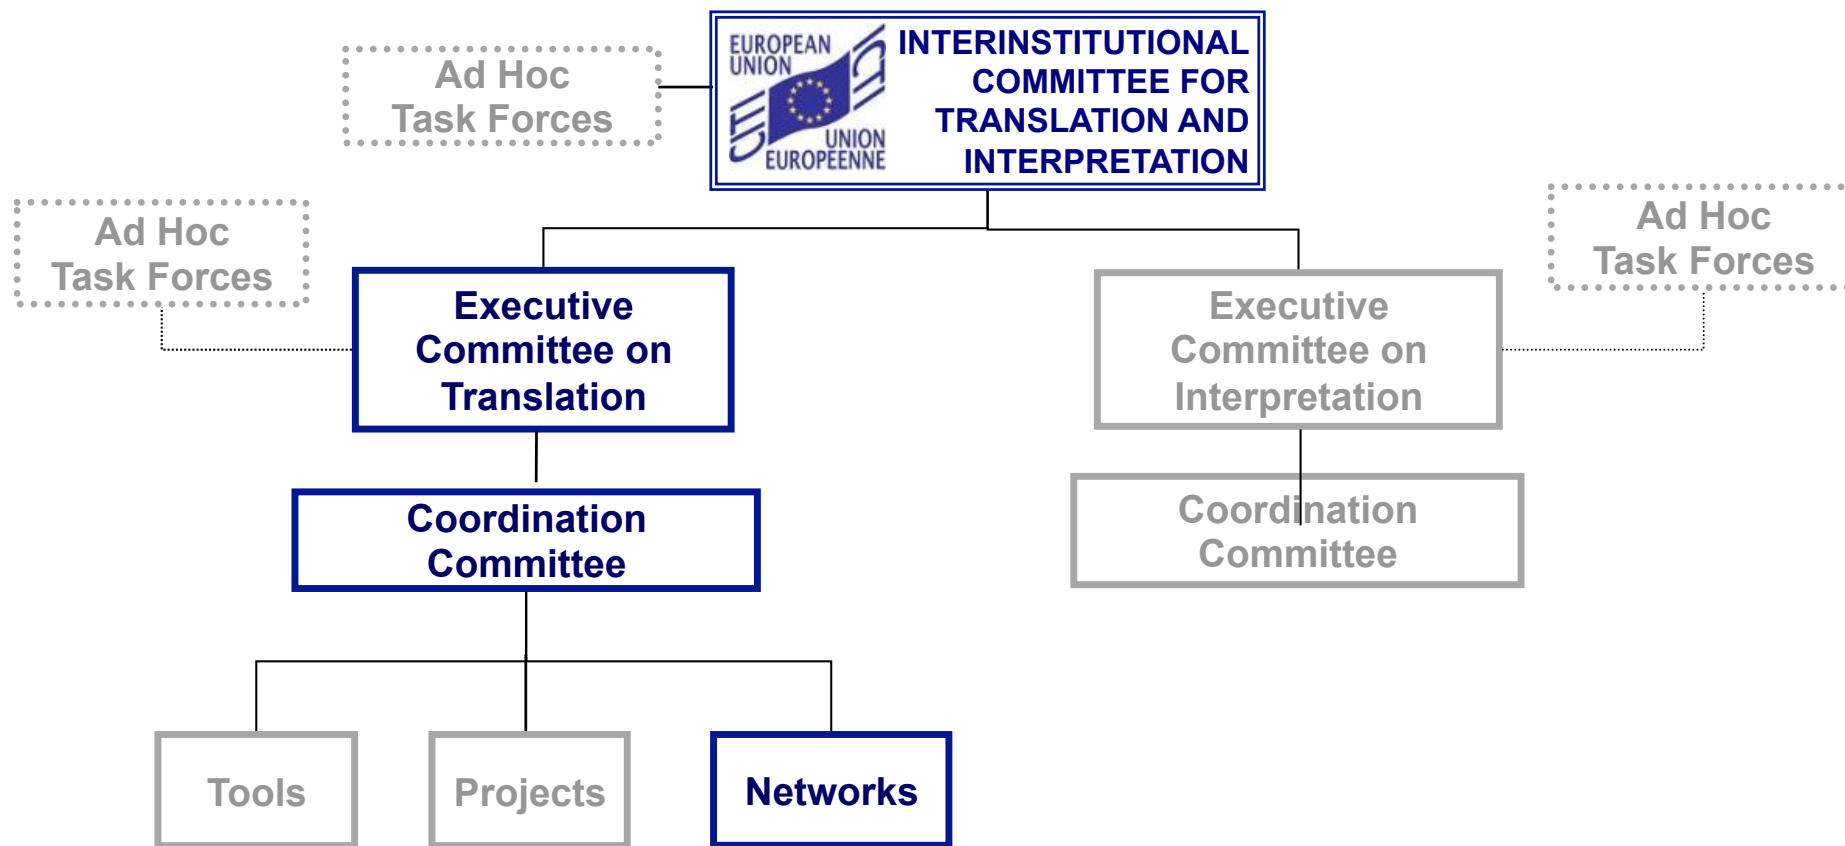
Ad Hoc
Task Forces

EUROPEAN UNION
UNION EUROPEENNE

INTERINSTITUTIONAL COMMITTEE FOR TRANSLATION AND INTERPRETATION

Ad Hoc
Task Forces

Executive Committee on Translation

Executive Committee on Interpretation

Ad Hoc
Task Forces

Coordination Committee

Coordination Committee

Tools

Projects

Networks